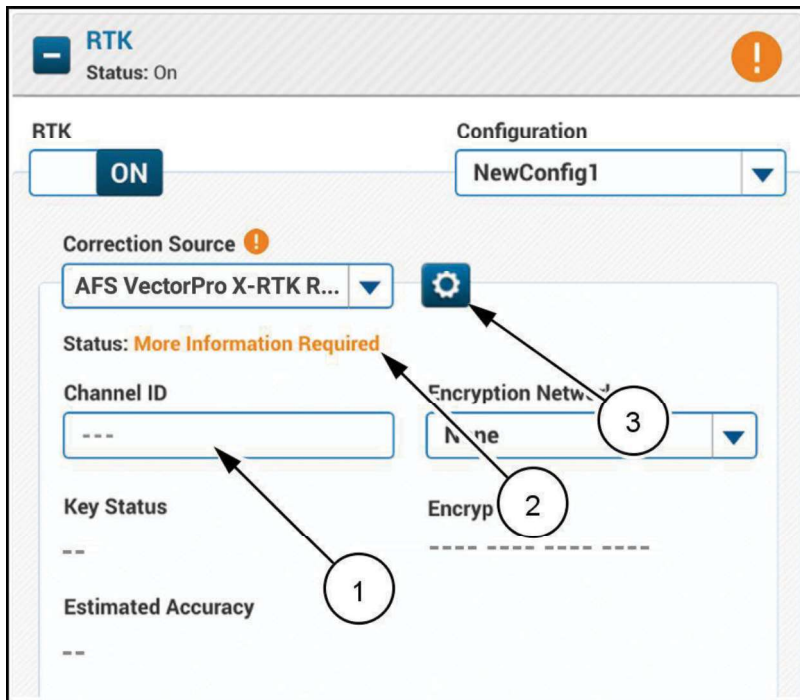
RTK
Status: On

RTK
ON

Configuration
NewConfig1

Correction Source
AFS VectorPro X-RTK R...

Status: More Information Required

Channel ID
---

Encryption Netw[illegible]
N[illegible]ne

Key Status
--

Encryp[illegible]
---- ---- ---- ----

Estimated Accuracy
--

1
2
3